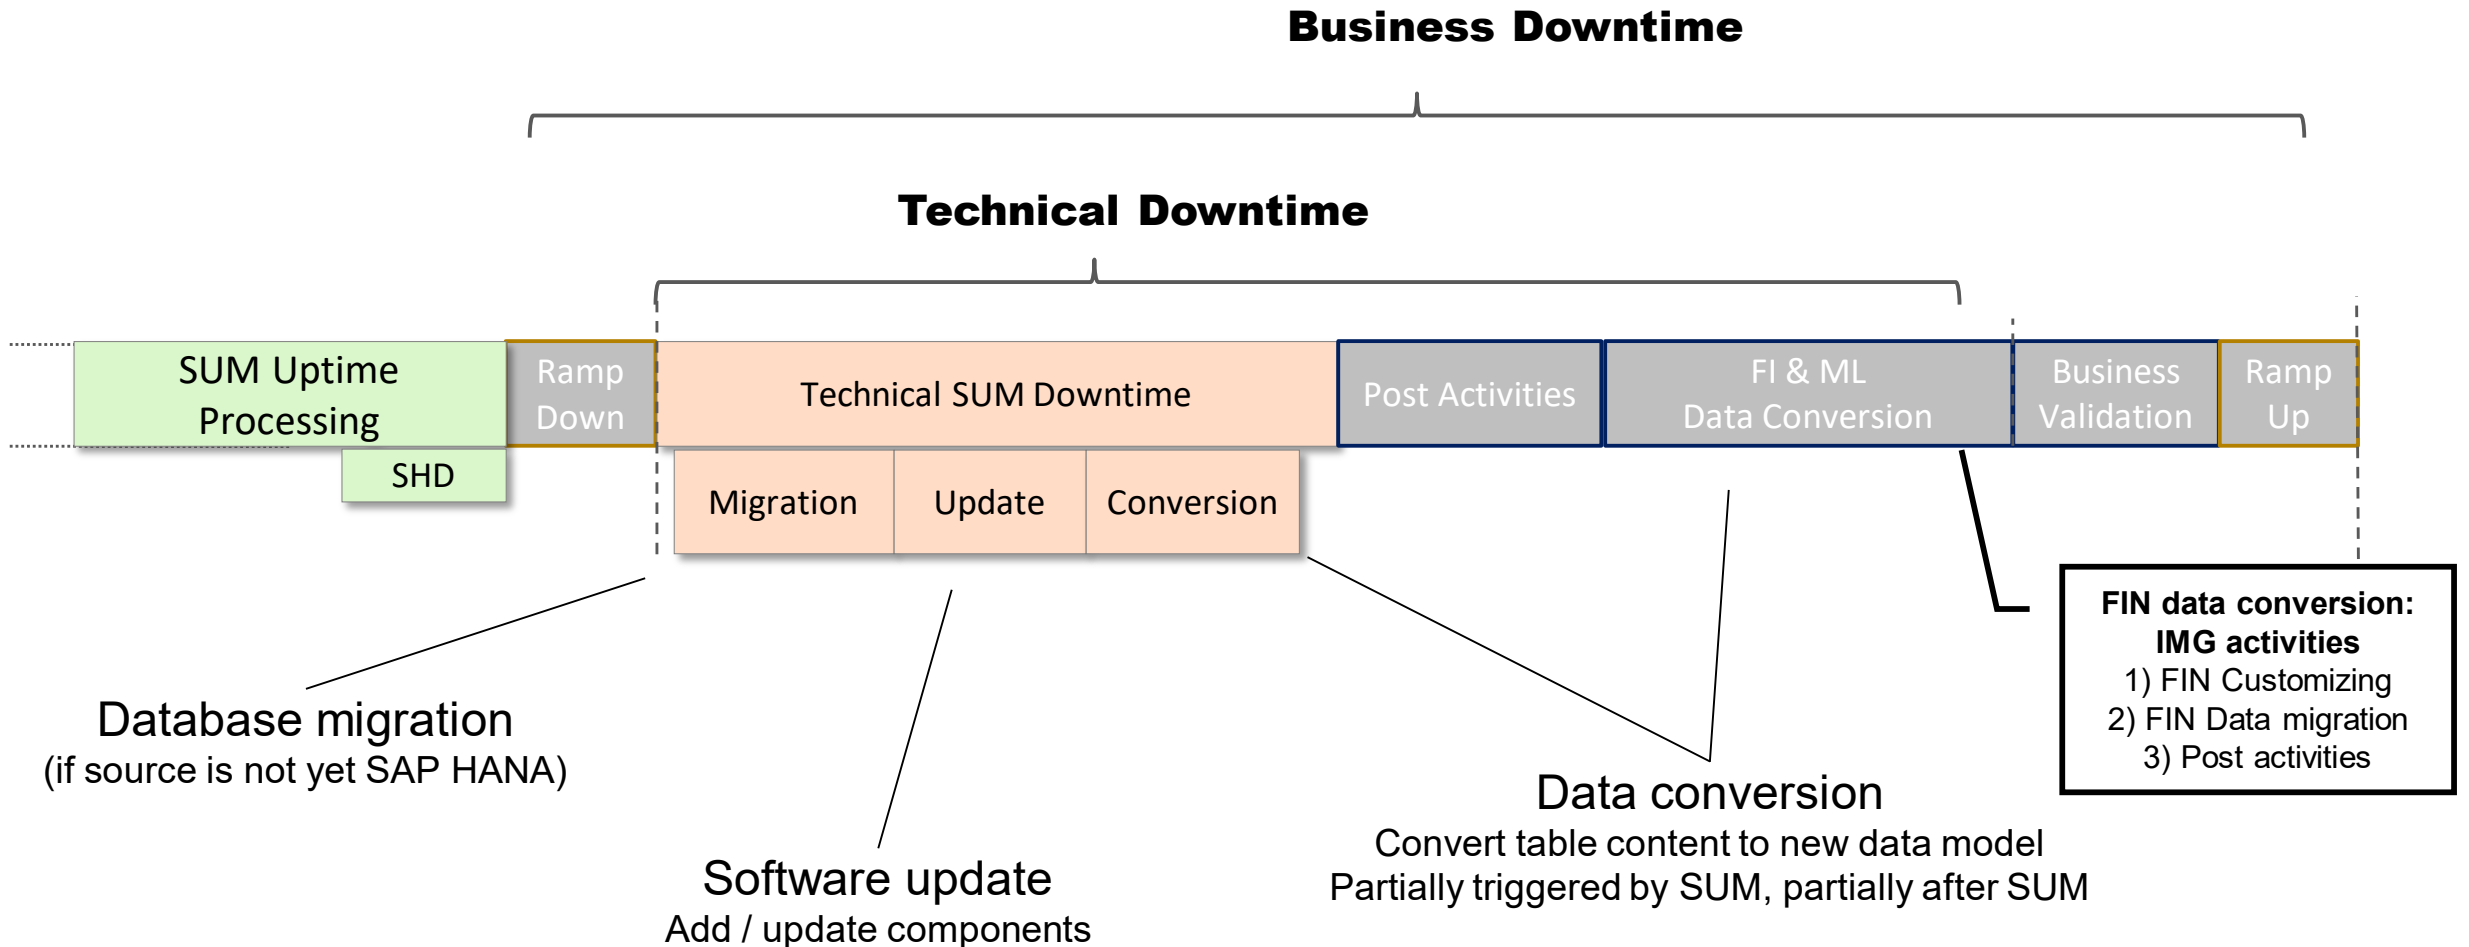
Business Downtime

Technical Downtime

SUM Uptime Processing

Ramp Down

Technical SUM Downtime

Post Activities

FI & ML Data Conversion

Business Validation

Ramp Up

SHD

Migration

Update

Conversion

FIN data conversion: IMG activities
1) FIN Customizing
2) FIN Data migration
3) Post activities

Database migration
(if source is not yet SAP HANA)

Data conversion
Convert table content to new data model
Partially triggered by SUM, partially after SUM

Software update
Add / update components